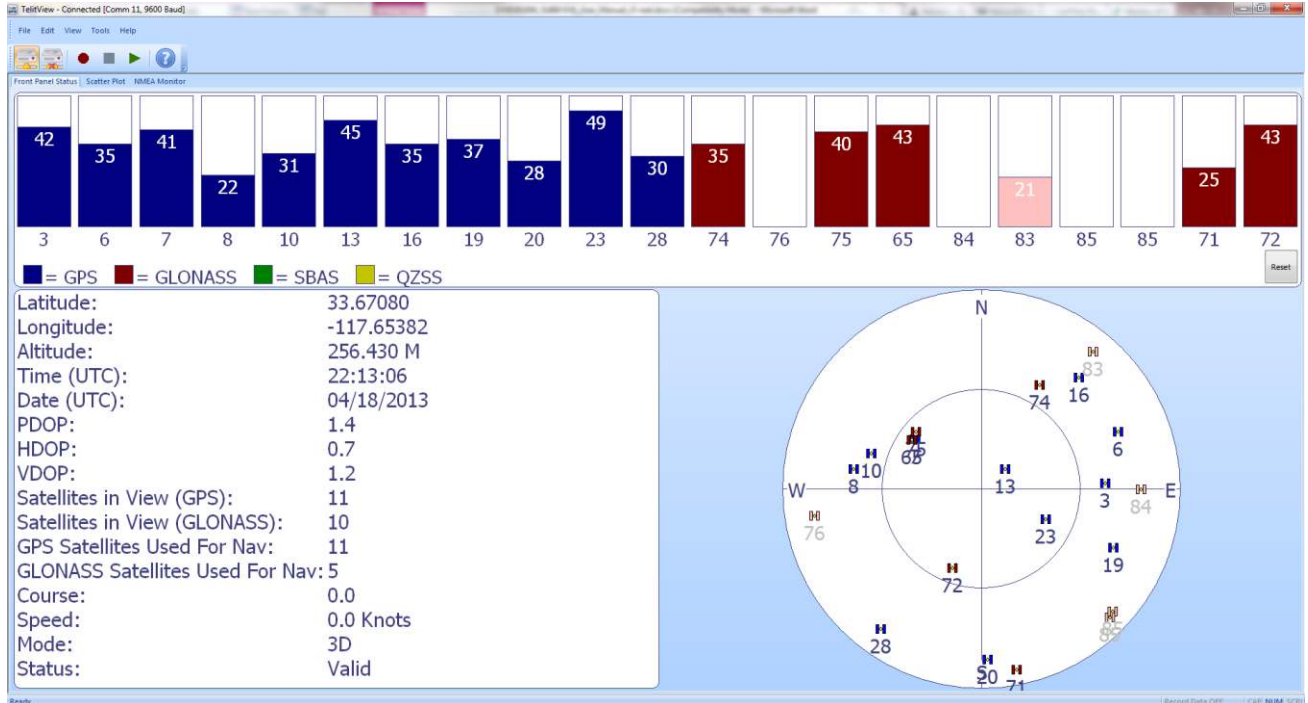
TelitView - Connected [Comm 11, 9600 Baud]

File Edit View Tools Help

Front Panel Status Scatter Plot NMEA Monitor

42 35 41 22 31 45 35 37 28 49 30 35 40 43 21 25 43

3 6 7 8 10 13 16 19 20 23 28 74 76 75 65 84 83 85 85 71 72

= GPS = GLONASS = SBAS = QZSS

Reset

Latitude: 33.67080
Longitude: -117.65382
Altitude: 256.430 M
Time (UTC): 22:13:06
Date (UTC): 04/18/2013
PDOP: 1.4
HDOP: 0.7
VDOP: 1.2
Satellites in View (GPS): 11
Satellites in View (GLONASS): 10
GPS Satellites Used For Nav: 11
GLONASS Satellites Used For Nav: 5
Course: 0.0
Speed: 0.0 Knots
Mode: 3D
Status: Valid

N
W
E
S
83
74
16
6
68
10
8
13
3
84
76
23
19
72
28
20
71
85

Ready